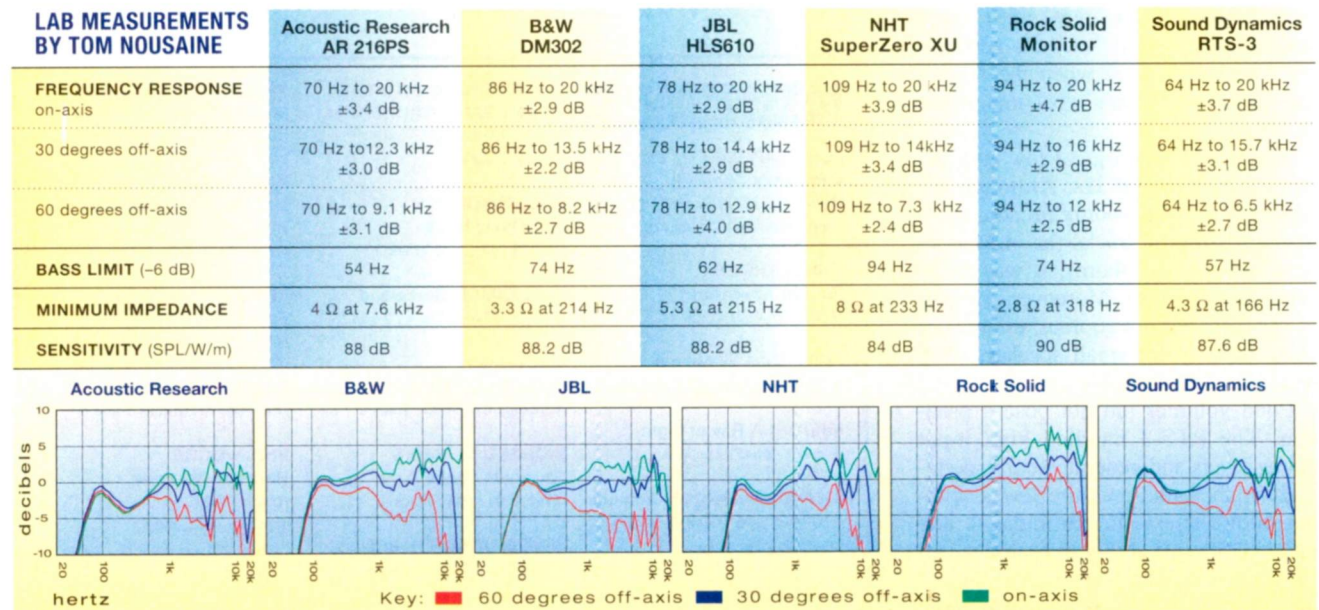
| LAB MEASUREMENTS BY TOM NOUSAINE | Acoustic Research AR 216PS | B&W DM302 | JBL HLS610 | NHT SuperZero XU | Rock Solid Monitor | Sound Dynamics RTS-3 |
|---|---|---|---|---|---|---|
| FREQUENCY RESPONSE on-axis | 70 Hz to 20 kHz ±3.4 dB | 86 Hz to 20 kHz ±2.9 dB | 78 Hz to 20 kHz ±2.9 dB | 109 Hz to 20 kHz ±3.9 dB | 94 Hz to 20 kHz ±4.7 dB | 64 Hz to 20 kHz ±3.7 dB |
| 30 degrees off-axis | 70 Hz to12.3 kHz ±3.0 dB | 86 Hz to 13.5 kHz ±2.2 dB | 78 Hz to 14.4 kHz ±2.9 dB | 109 Hz to 14kHz ±3.4 dB | 94 Hz to 16 kHz ±2.9 dB | 64 Hz to 15.7 kHz ±3.1 dB |
| 60 degrees off-axis | 70 Hz to 9.1 kHz ±3.1 dB | 86 Hz to 8.2 kHz ±2.7 dB | 78 Hz to 12.9 kHz ±4.0 dB | 109 Hz to 7.3 kHz ±2.4 dB | 94 Hz to 12 kHz ±2.5 dB | 64 Hz to 6.5 kHz ±2.7 dB |
| BASS LIMIT (–6 dB) | 54 Hz | 74 Hz | 62 Hz | 94 Hz | 74 Hz | 57 Hz |
| MINIMUM IMPEDANCE | 4 Ω at 7.6 kHz | 3.3 Ω at 214 Hz | 5.3 Ω at 215 Hz | 8 Ω at 233 Hz | 2.8 Ω at 318 Hz | 4.3 Ω at 166 Hz |
| SENSITIVITY (SPL/W/m) | 88 dB | 88.2 dB | 88.2 dB | 84 dB | 90 dB | 87.6 dB |

Acoustic Research B&W JBL NHT Rock Solid Sound Dynamics

10 5 0 -5 -10 decibels

20 100 1k 10k 20k 20 100 1k 10k 20k 20 100 1k 10k 20k 20 100 1k 10k 20k 20 100 1k 10k 20k 20 100 1k 10k 20k

hertz

Key: 60 degrees off-axis 30 degrees off-axis on-axis